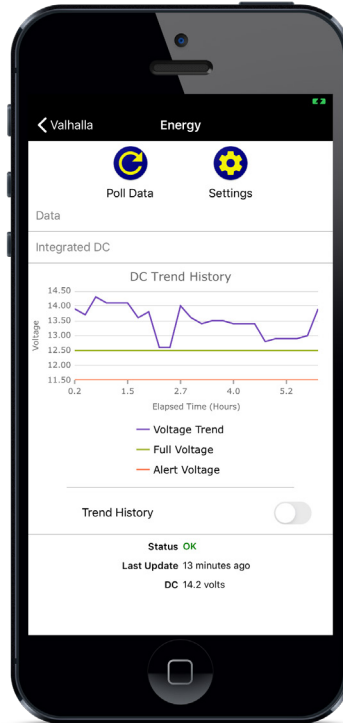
Valhalla

Energy

Poll Data

Settings

Data

Integrated DC

DC Trend History

Voltage

14.50
14.00
13.50
13.00
12.50
12.00
11.50

0.2
1.5
2.7
4.0
5.2

Elapsed Time (Hours)

Voltage Trend
Full Voltage
Alert Voltage

Trend History

Status OK
Last Update 13 minutes ago
DC 14.2 volts